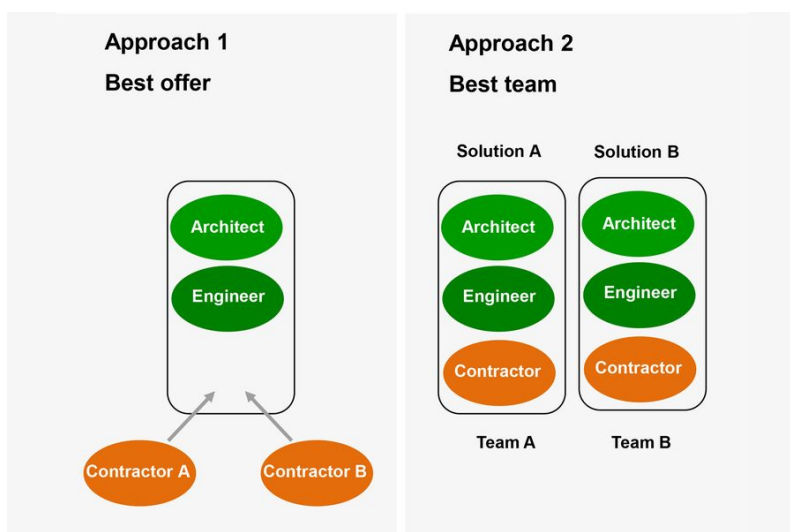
Approach 1

Best offer

Architect

Engineer

Contractor A

Contractor B

Approach 2

Best team

Solution A

Solution B

Architect

Engineer

Contractor

Architect

Engineer

Contractor

Team A

Team B